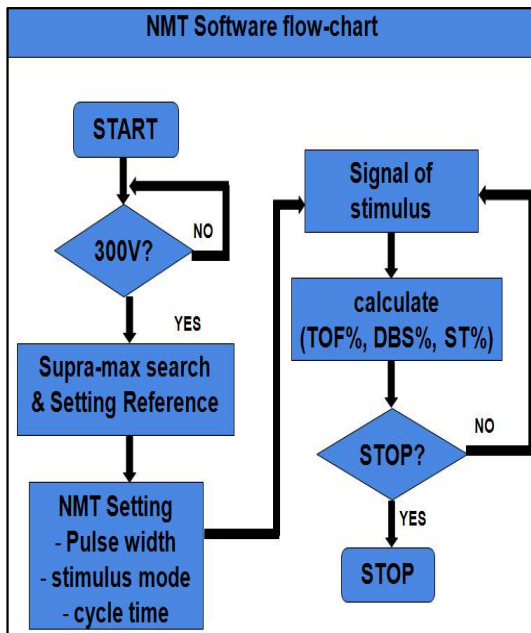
NMT Software flow-chart

START

300V?

NO

YES

Supra-max search & Setting Reference

NMT Setting
- Pulse width
- stimulus mode
- cycle time

Signal of stimulus

calculate (TOF%, DBS%, ST%)

STOP?

NO

YES

STOP